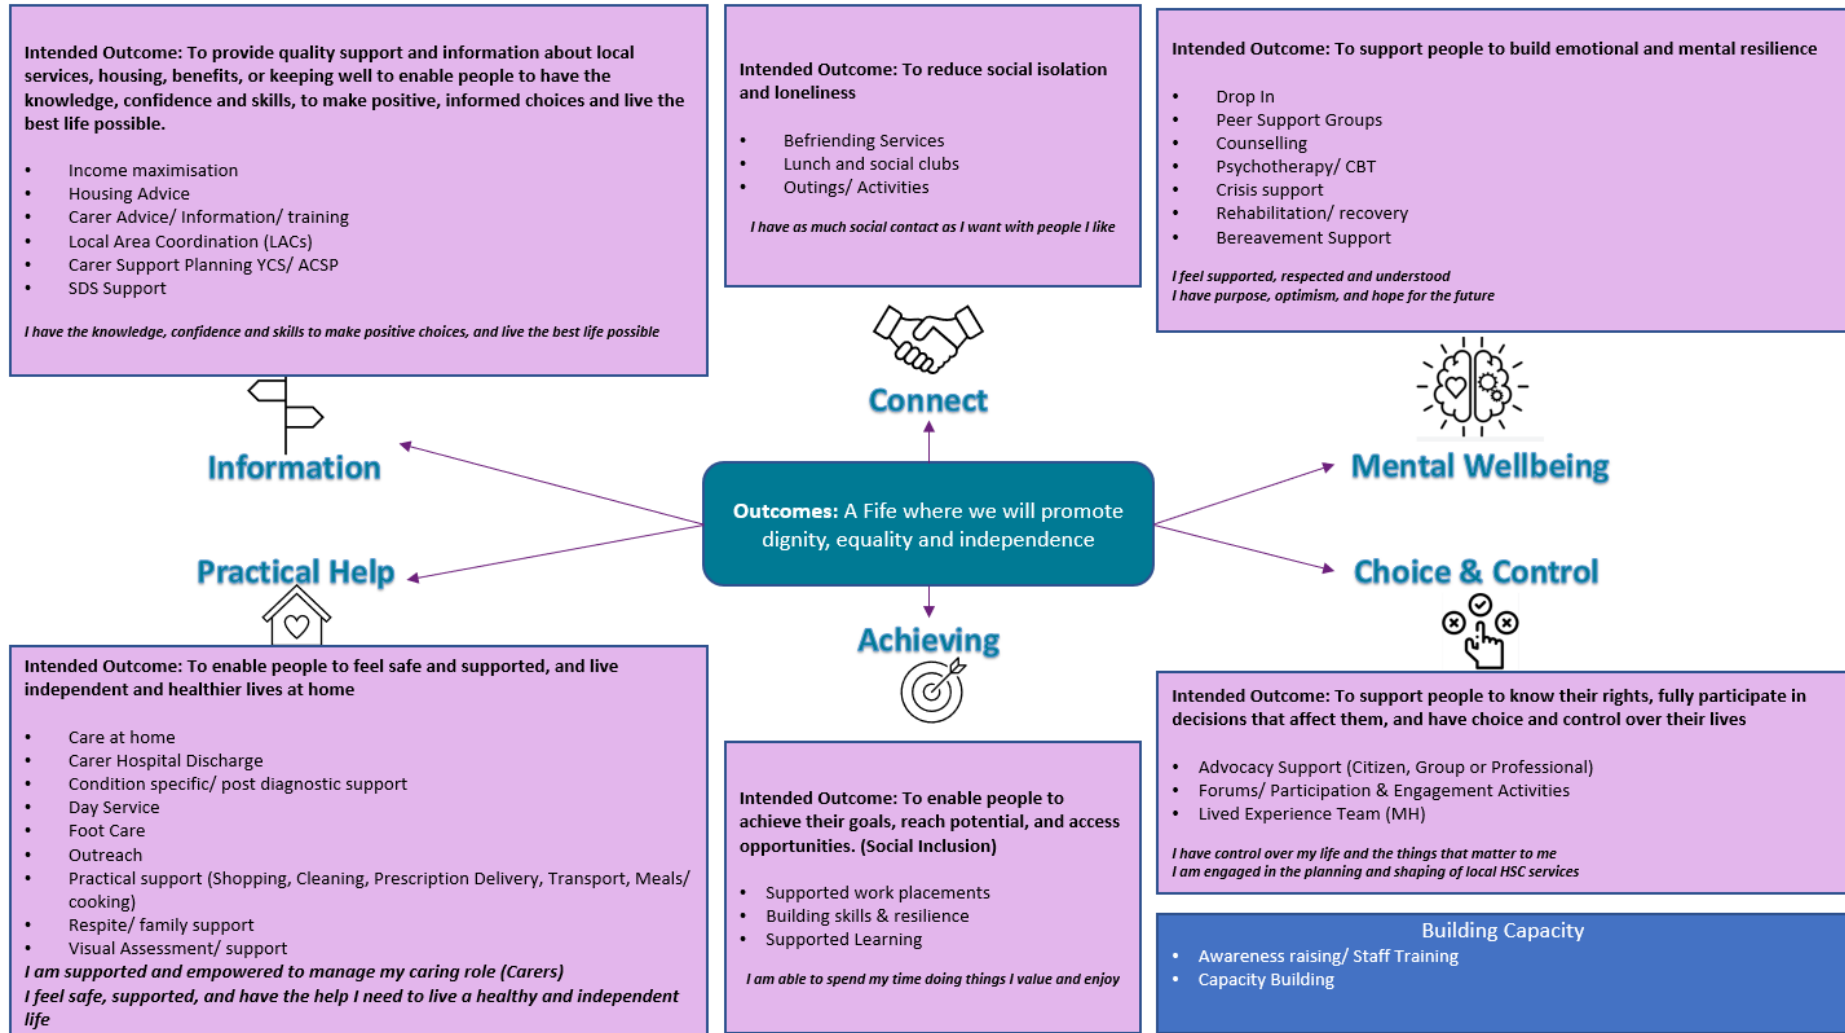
Intended Outcome: To provide quality support and information about local services, housing, benefits, or keeping well to enable people to have the knowledge, confidence and skills, to make positive, informed choices and live the best life possible.

- Income maximisation
- Housing Advice
- Carer Advice/ Information/ training
- Local Area Coordination (LACs)
- Carer Support Planning YCS/ ACSP
- SDS Support

I have the knowledge, confidence and skills to make positive choices, and live the best life possible

Intended Outcome: To reduce social isolation and loneliness

- Befriending Services
- Lunch and social clubs
- Outings/ Activities

I have as much social contact as I want with people I like

Intended Outcome: To support people to build emotional and mental resilience

- Drop In
- Peer Support Groups
- Counselling
- Psychotherapy/ CBT
- Crisis support
- Rehabilitation/ recovery
- Bereavement Support

I feel supported, respected and understood
I have purpose, optimism, and hope for the future

Connect

Information

Mental Wellbeing

Outcomes: A Fife where we will promote dignity, equality and independence

Practical Help

Choice & Control

Achieving

Intended Outcome: To enable people to feel safe and supported, and live independent and healthier lives at home

- Care at home
- Carer Hospital Discharge
- Condition specific/ post diagnostic support
- Day Service
- Foot Care
- Outreach
- Practical support (Shopping, Cleaning, Prescription Delivery, Transport, Meals/ cooking)
- Respite/ family support
- Visual Assessment/ support

I am supported and empowered to manage my caring role (Carers)
I feel safe, supported, and have the help I need to live a healthy and independent life

Intended Outcome: To enable people to achieve their goals, reach potential, and access opportunities. (Social Inclusion)

- Supported work placements
- Building skills & resilience
- Supported Learning

I am able to spend my time doing things I value and enjoy

Intended Outcome: To support people to know their rights, fully participate in decisions that affect them, and have choice and control over their lives

- Advocacy Support (Citizen, Group or Professional)
- Forums/ Participation & Engagement Activities
- Lived Experience Team (MH)

I have control over my life and the things that matter to me
I am engaged in the planning and shaping of local HSC services

Building Capacity
- Awareness raising/ Staff Training
- Capacity Building